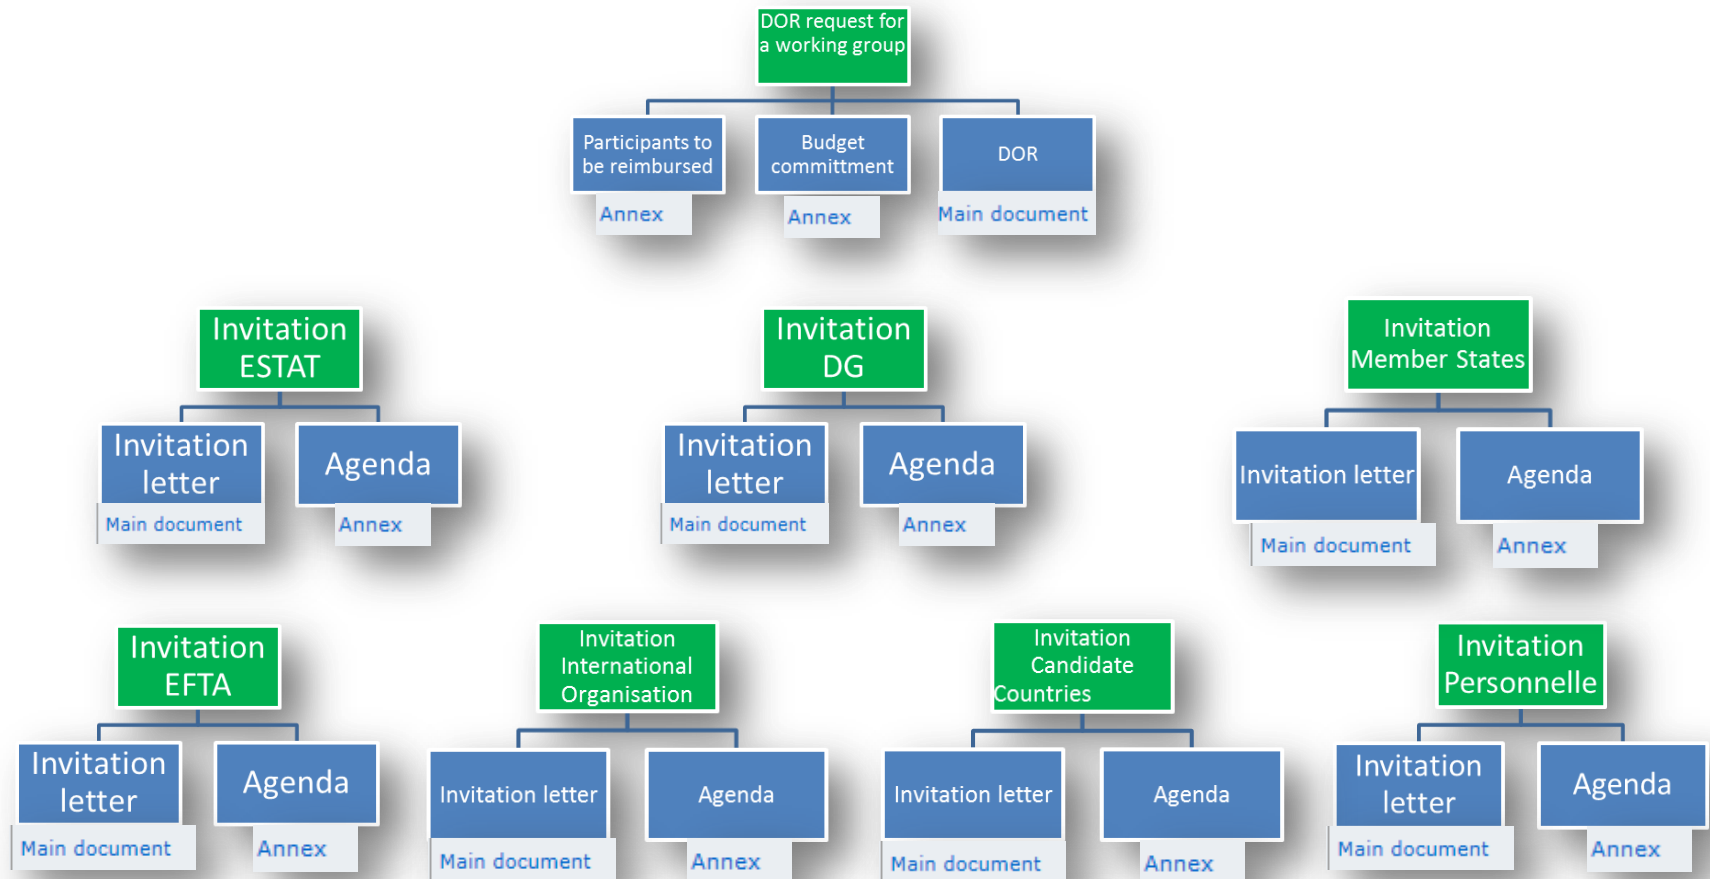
DOR request for a working group

Participants to be reimbursed
Annex

Budget committment
Annex

DOR
Main document

Invitation ESTAT

Invitation letter
Main document

Agenda
Annex

Invitation DG

Invitation letter
Main document

Agenda
Annex

Invitation Member States

Invitation letter
Main document

Agenda
Annex

Invitation EFTA

Invitation letter
Main document

Agenda
Annex

Invitation International Organisation

Invitation letter
Main document

Agenda
Annex

Invitation Candidate Countries

Invitation letter
Main document

Agenda
Annex

Invitation Personnelle

Invitation letter
Main document

Agenda
Annex